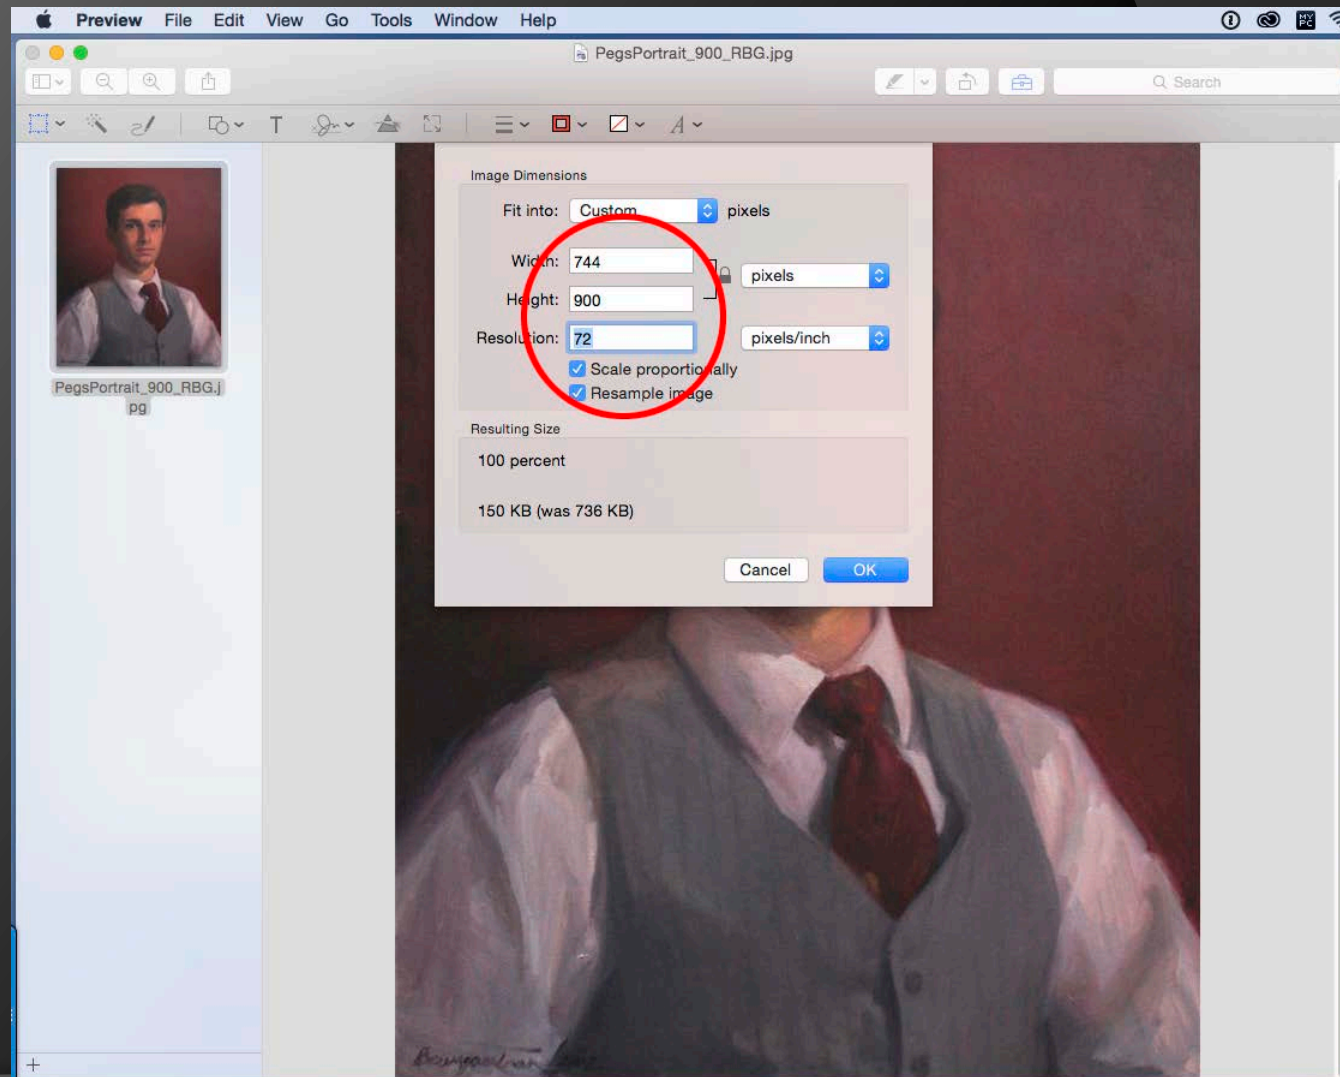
Preview File Edit View Go Tools Window Help

PegsPortrait_900_RBG.jpg

Search

PegsPortrait_900_RBG.jpg

Image Dimensions

Fit into: Custom pixels

Width: 744

Height: 900

pixels

Resolution: 72

pixels/inch

Scale proportionally

Resample image

Resulting Size

100 percent

150 KB (was 736 KB)

Cancel OK